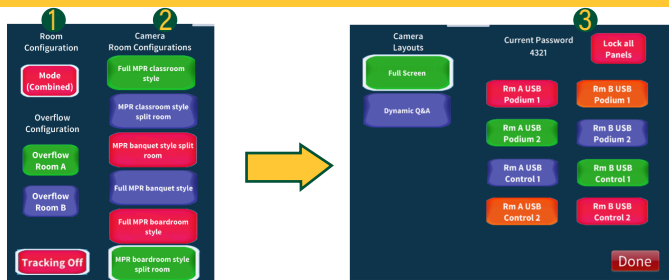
1
Room Configuration

Mode (Combined)

Overflow Configuration

Overflow Room A

Overflow Room B

Tracking Off

2
Camera Room Configurations

Full MPR classroom style

MPR classroom style split room

MPR banquet style split room

Full MPR banquet style

Full MPR boardroom style

MPR boardroom style split room

Camera Layouts

Full Screen

Dynamic Q&A

3
Current Password
4321

Lock all Panels

Rm A USB Podium 1

Rm B USB Podium 1

Rm A USB Podium 2

Rm B USB Podium 2

Rm A USB Control 1

Rm B USB Control 1

Rm A USB Control 2

Rm B USB Control 2

Done